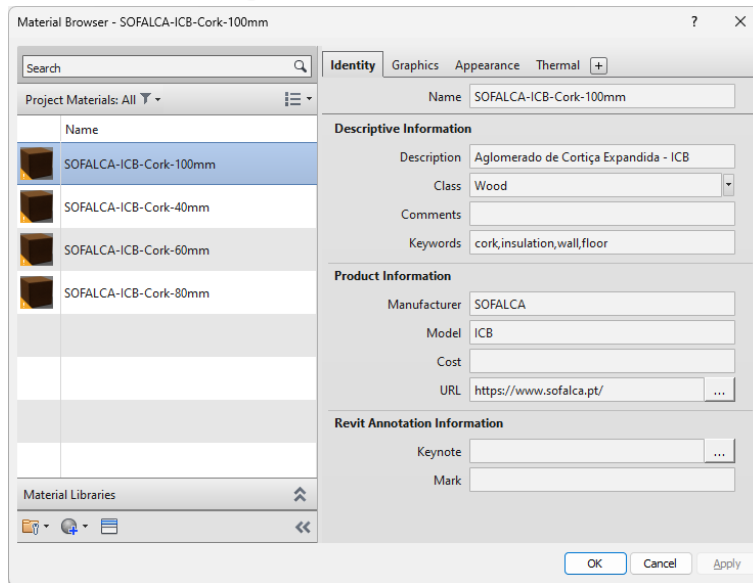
Material Browser - SOFALCA-ICB-Cork-100mm

?

Search

Project Materials: All

Name

SOFALCA-ICB-Cork-100mm

SOFALCA-ICB-Cork-40mm

SOFALCA-ICB-Cork-60mm

SOFALCA-ICB-Cork-80mm

Material Libraries

Identity Graphics Appearance Thermal +

Name SOFALCA-ICB-Cork-100mm

Descriptive Information

Description Aglomerado de Cortiça Expandida - ICB

Class Wood

Comments

Keywords cork,insulation,wall,floor

Product Information

Manufacturer SOFALCA

Model ICB

Cost

URL https://www.sofalca.pt/ ...

Revit Annotation Information

Keynote ...

Mark

OK Cancel Apply